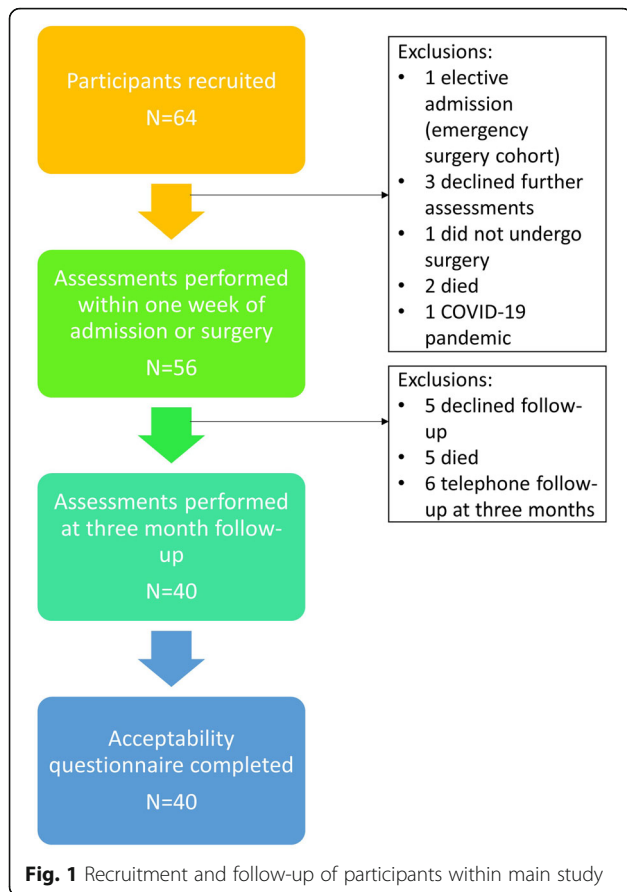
Participants recruited
N=64

Exclusions:
• 1 elective admission (emergency surgery cohort)
• 3 declined further assessments
• 1 did not undergo surgery
• 2 died
• 1 COVID-19 pandemic

Assessments performed within one week of admission or surgery
N=56

Exclusions:
• 5 declined follow-up
• 5 died
• 6 telephone follow-up at three months

Assessments performed at three month follow-up
N=40

Acceptability questionnaire completed
N=40

**Fig. 1** Recruitment and follow-up of participants within main study